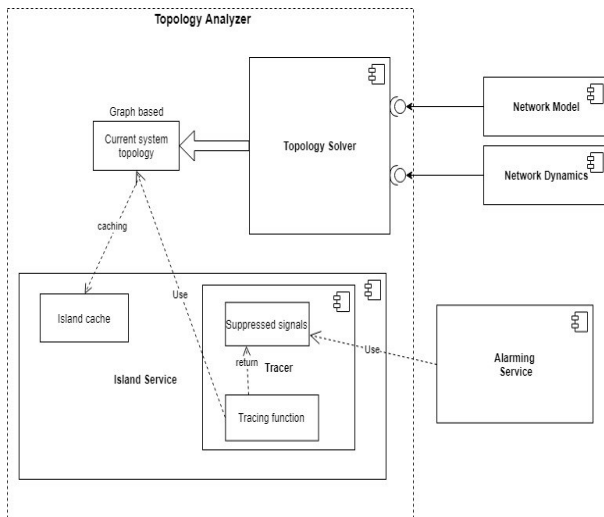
Topology Analyzer

Graph based

Current system topology

Topology Solver

Network Model

Network Dynamics

caching

Use

Island cache

Suppressed signals

return

Tracer

Island Service

Tracing function

Use

Alarming Service